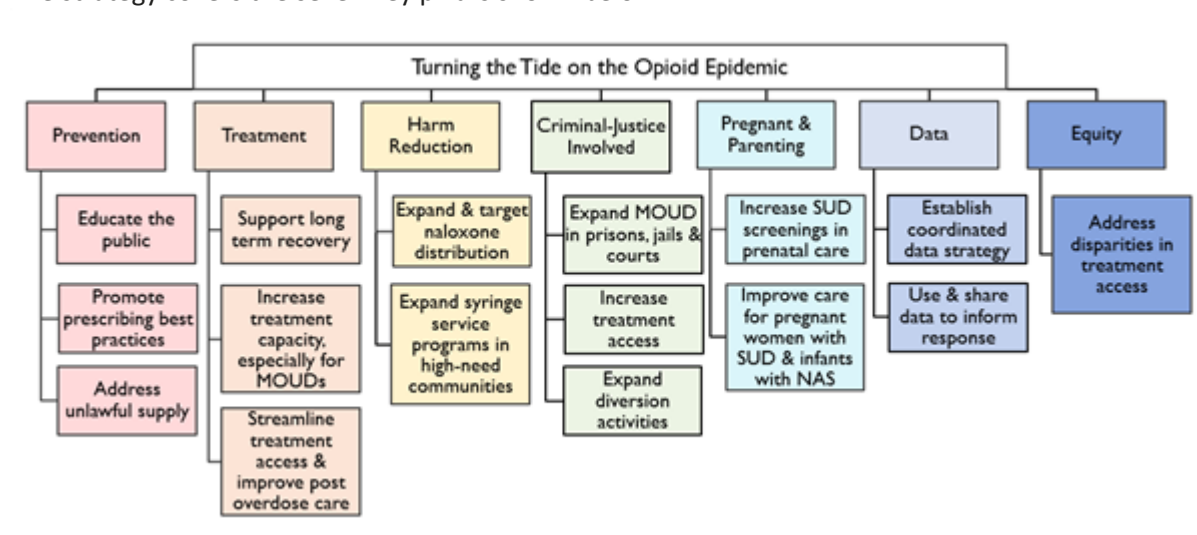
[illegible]

Turning the Tide on the Opioid Epidemic

Prevention

Educate the public

Promote prescribing best practices

Address unlawful supply

Treatment

Support long term recovery

Increase treatment capacity, especially for MOUDs

Streamline treatment access & improve post overdose care

Harm Reduction

Expand & target naloxone distribution

Expand syringe service programs in high-need communities

Criminal-Justice Involved

Expand MOUD in prisons, jails & courts

Increase treatment access

Expand diversion activities

Pregnant & Parenting

Increase SUD screenings in prenatal care

Improve care for pregnant women with SUD & infants with NAS

Data

Establish coordinated data strategy

Use & share data to inform response

Equity

Address disparities in treatment access